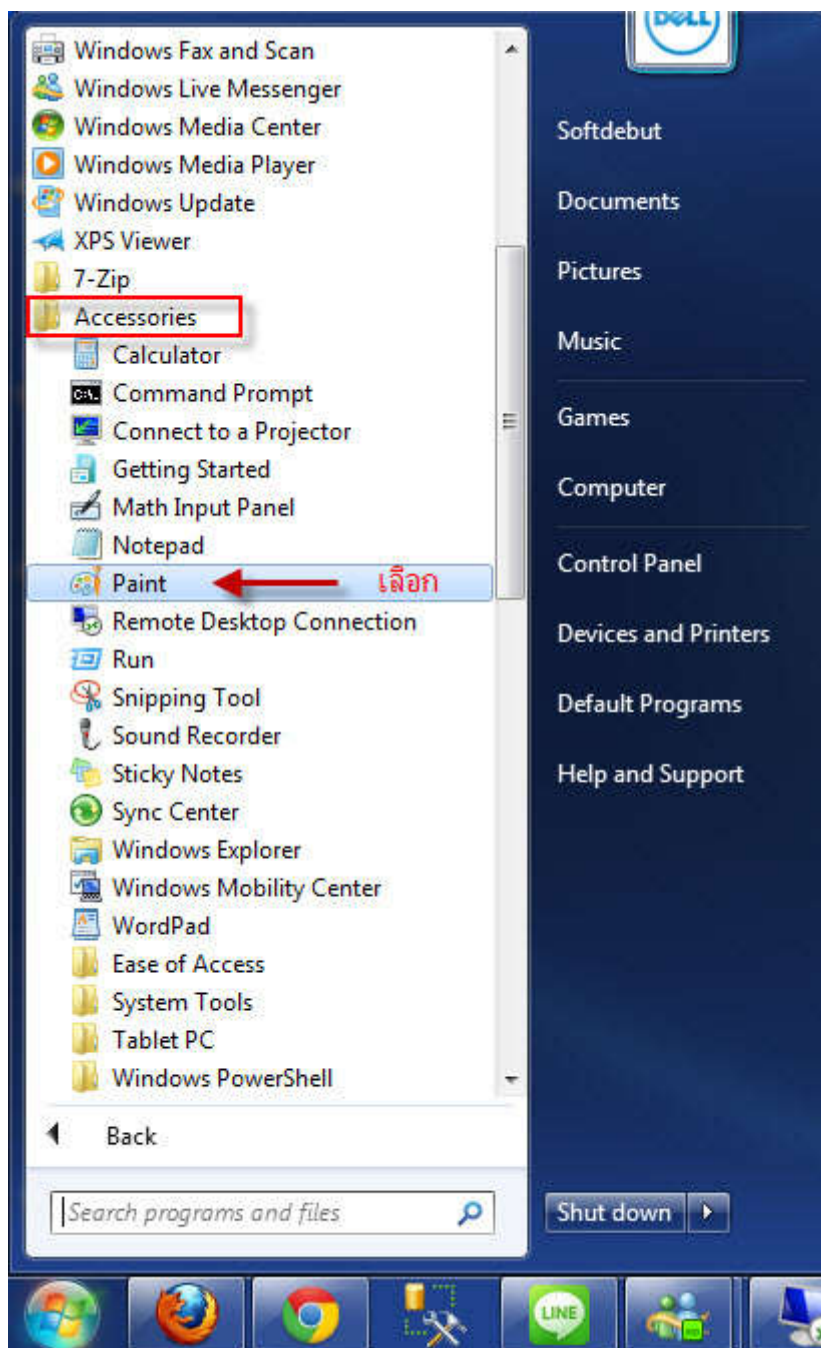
DELL

Windows Fax and Scan
Windows Live Messenger
Windows Media Center
Windows Media Player
Windows Update
XPS Viewer
7-Zip
Accessories
Calculator
Command Prompt
Connect to a Projector
Getting Started
Math Input Panel
Notepad
Paint
เลือก
Remote Desktop Connection
Run
Snipping Tool
Sound Recorder
Sticky Notes
Sync Center
Windows Explorer
Windows Mobility Center
WordPad
Ease of Access
System Tools
Tablet PC
Windows PowerShell

Back

Search programs and files

Softdebut
Documents
Pictures
Music
Games
Computer
Control Panel
Devices and Printers
Default Programs
Help and Support

Shut down

LINE